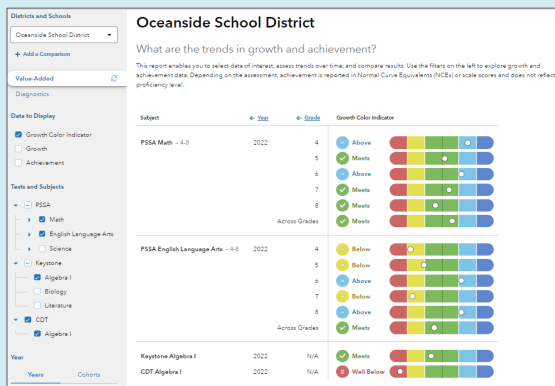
Districts and Schools

Oceanside School District

+ Add a Comparison

Value-Added

Diagnostics

Data to Display

Growth Color Indicator

Growth

Achievement

Tests and Subjects

PSSA

Math

English Language Arts

Science

Keystone

Algebra I

Biology

Literature

CDT

Algebra I

Year

Years

Cohorts

Oceanside School District

What are the trends in growth and achievement?

This report enables you to select data of interest, assess trends over time, and compare results. Use the filters on the left to explore growth and achievement data. Depending on the assessment, achievement is reported in Normal Curve Equivalents (NCEs) or scale scores and does not reflect proficiency level.

| Subject | Year | Grade | Growth Color Indicator |
|---|---|---|---|
| PSSA Math - 4-8 | 2022 | 4 | Above |
| | | 5 | Meets |
| | | 6 | Above |
| | | 7 | Meets |
| | | 8 | Meets |
| | | Across Grades | Meets |
| PSSA English Language Arts - 4-8 | 2022 | 4 | Below |
| | | 5 | Below |
| | | 6 | Below |
| | | 7 | Below |
| | | 8 | Above |
| | | Across Grades | Meets |
| Keystone Algebra I | 2022 | N/A | Meets |
| CDT Algebra I | 2022 | N/A | Well Below |